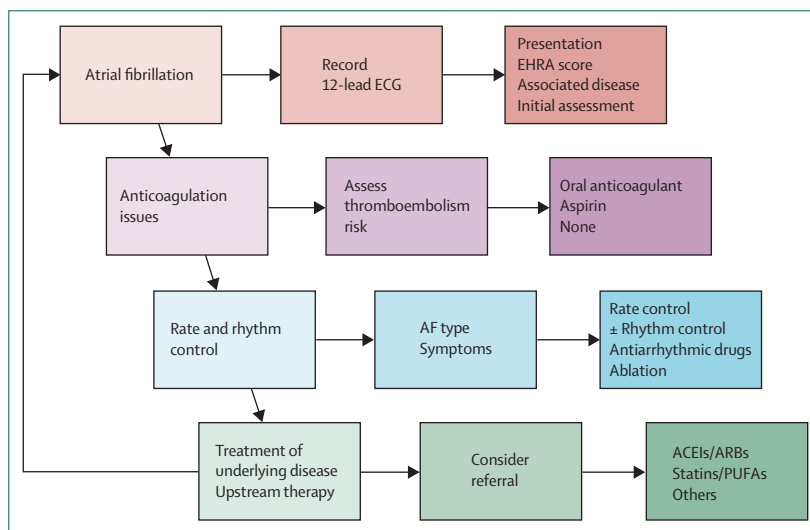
Atrial fibrillation

Record
12-lead ECG

Presentation
EHRA score
Associated disease
Initial assessment

Anticoagulation issues

Assess thromboembolism risk

Oral anticoagulant
Aspirin
None

Rate and rhythm control

AF type
Symptoms

Rate control
± Rhythm control
Antiarrhythmic drugs
Ablation

Treatment of underlying disease
Upstream therapy

Consider referral

ACEIs/ARBs
Statins/PUFAs
Others